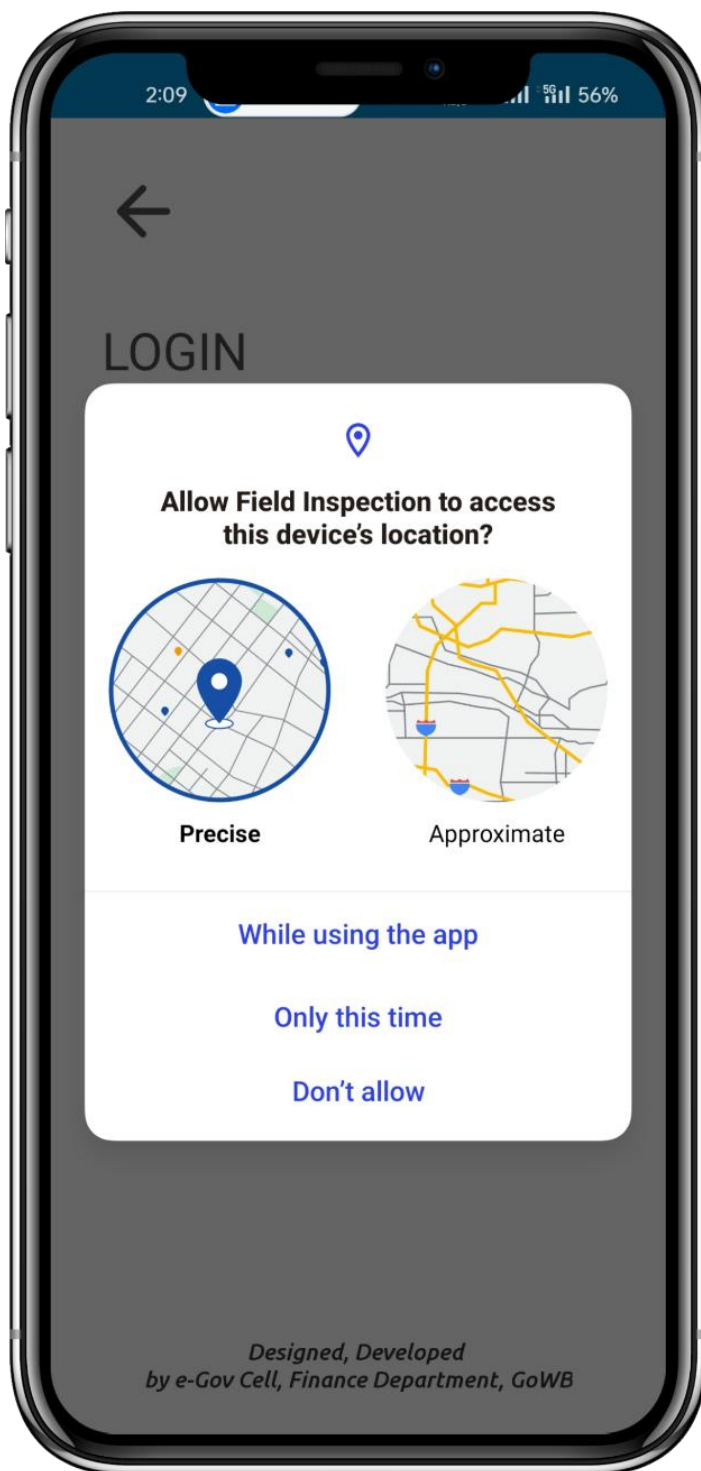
2:09 56%

←

LOGIN

Allow Field Inspection to access this device's location?

Precise

Approximate

While using the app

Only this time

Don't allow

Designed, Developed
by e-Gov Cell, Finance Department, GoWB